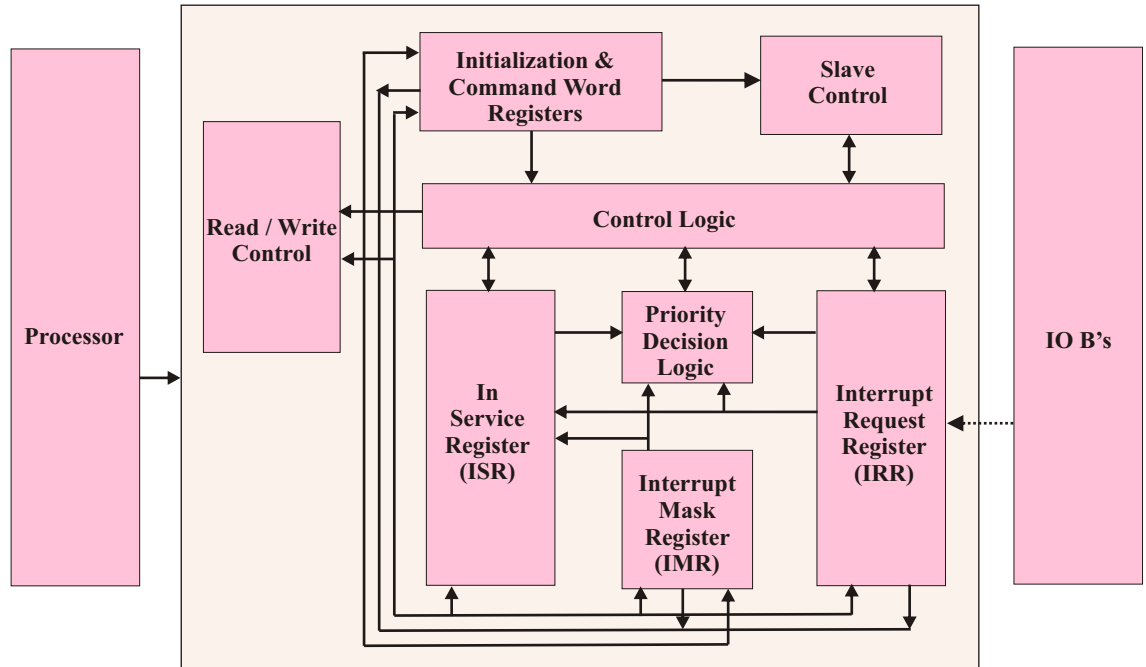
Processor

Initialization & Command Word Registers

Slave Control

Read / Write Control

Control Logic

Priority Decision Logic

In Service Register (ISR)

Interrupt Mask Register (IMR)

Interrupt Request Register (IRR)

IO B's